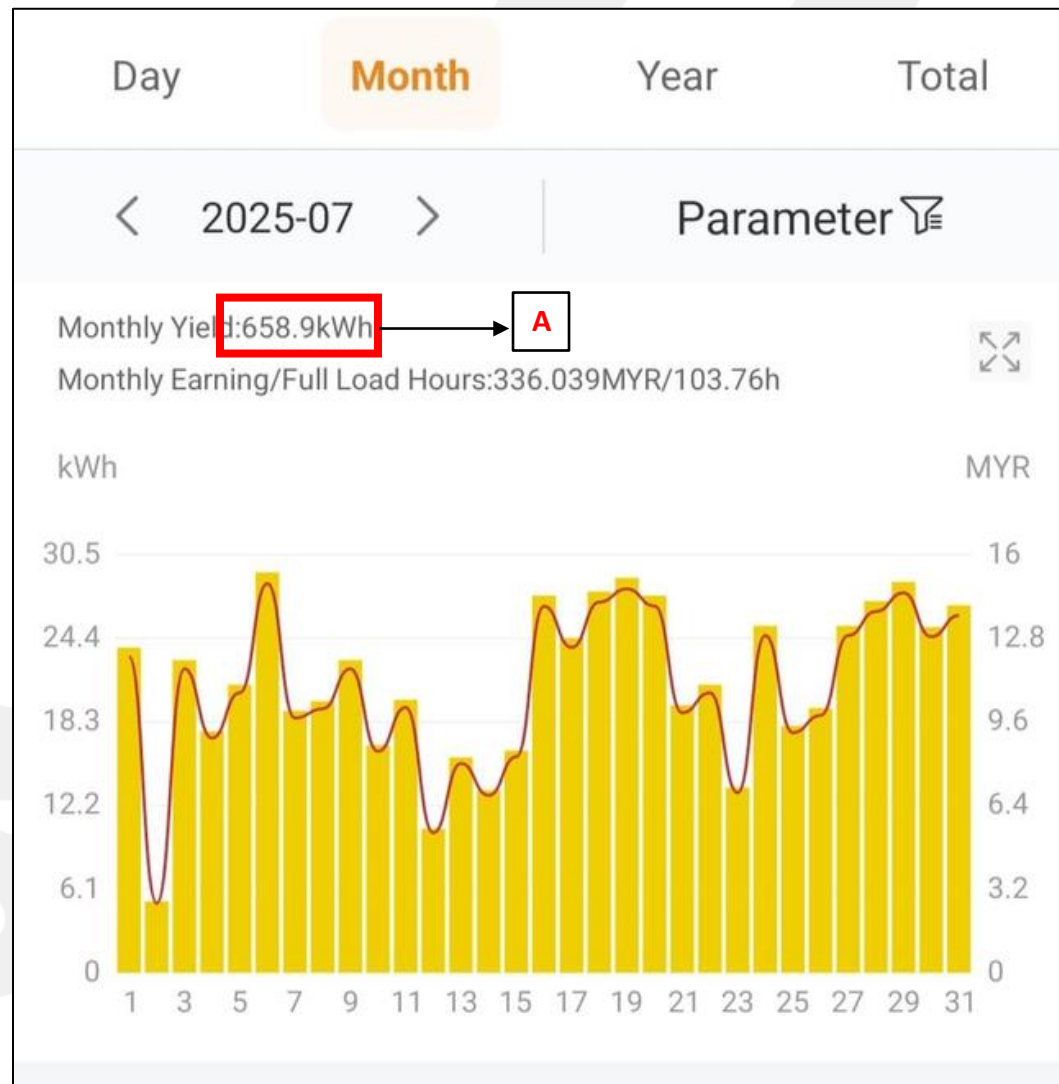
Day Month Year Total

< 2025-07 > Parameter

Monthly Yield:658.9kWh

A

Monthly Earning/Full Load Hours:336.039MYR/103.76h

kWh

MYR

30.5
24.4
18.3
12.2
6.1
0

16
12.8
9.6
6.4
3.2
0

1 3 5 7 9 11 13 15 17 19 21 23 25 27 29 31